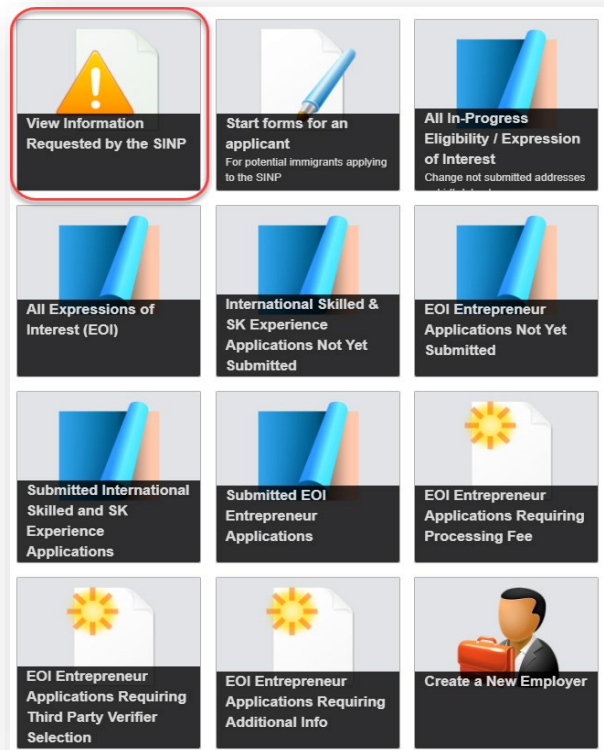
View Information Requested by the SINP

Start forms for an applicant
For potential immigrants applying to the SINP

All In-Progress Eligibility / Expression of Interest
Change not submitted addresses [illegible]

All Expressions of Interest (EOI)

International Skilled & SK Experience Applications Not Yet Submitted

EOI Entrepreneur Applications Not Yet Submitted

Submitted International Skilled and SK Experience Applications

Submitted EOI Entrepreneur Applications

EOI Entrepreneur Applications Requiring Processing Fee

EOI Entrepreneur Applications Requiring Third Party Verifier Selection

EOI Entrepreneur Applications Requiring Additional Info

Create a New Employer